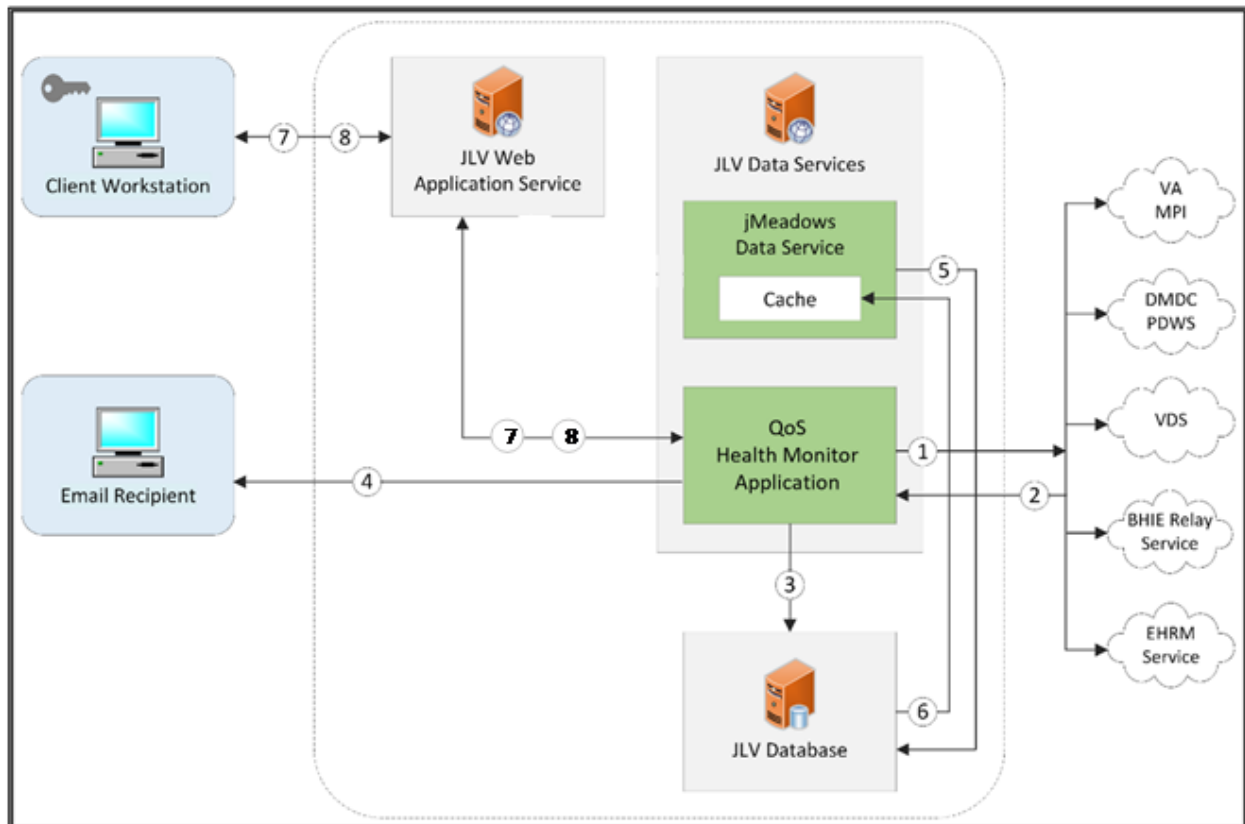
Client Workstation

7

8

JLV Web Application Service

JLV Data Services

jMeadows Data Service

Cache

5

VA MPI

DMDC PDWS

VDS

BHIE Relay Service

EHRM Service

Email Recipient

4

7

8

QoS Health Monitor Application

1

2

3

6

JLV Database